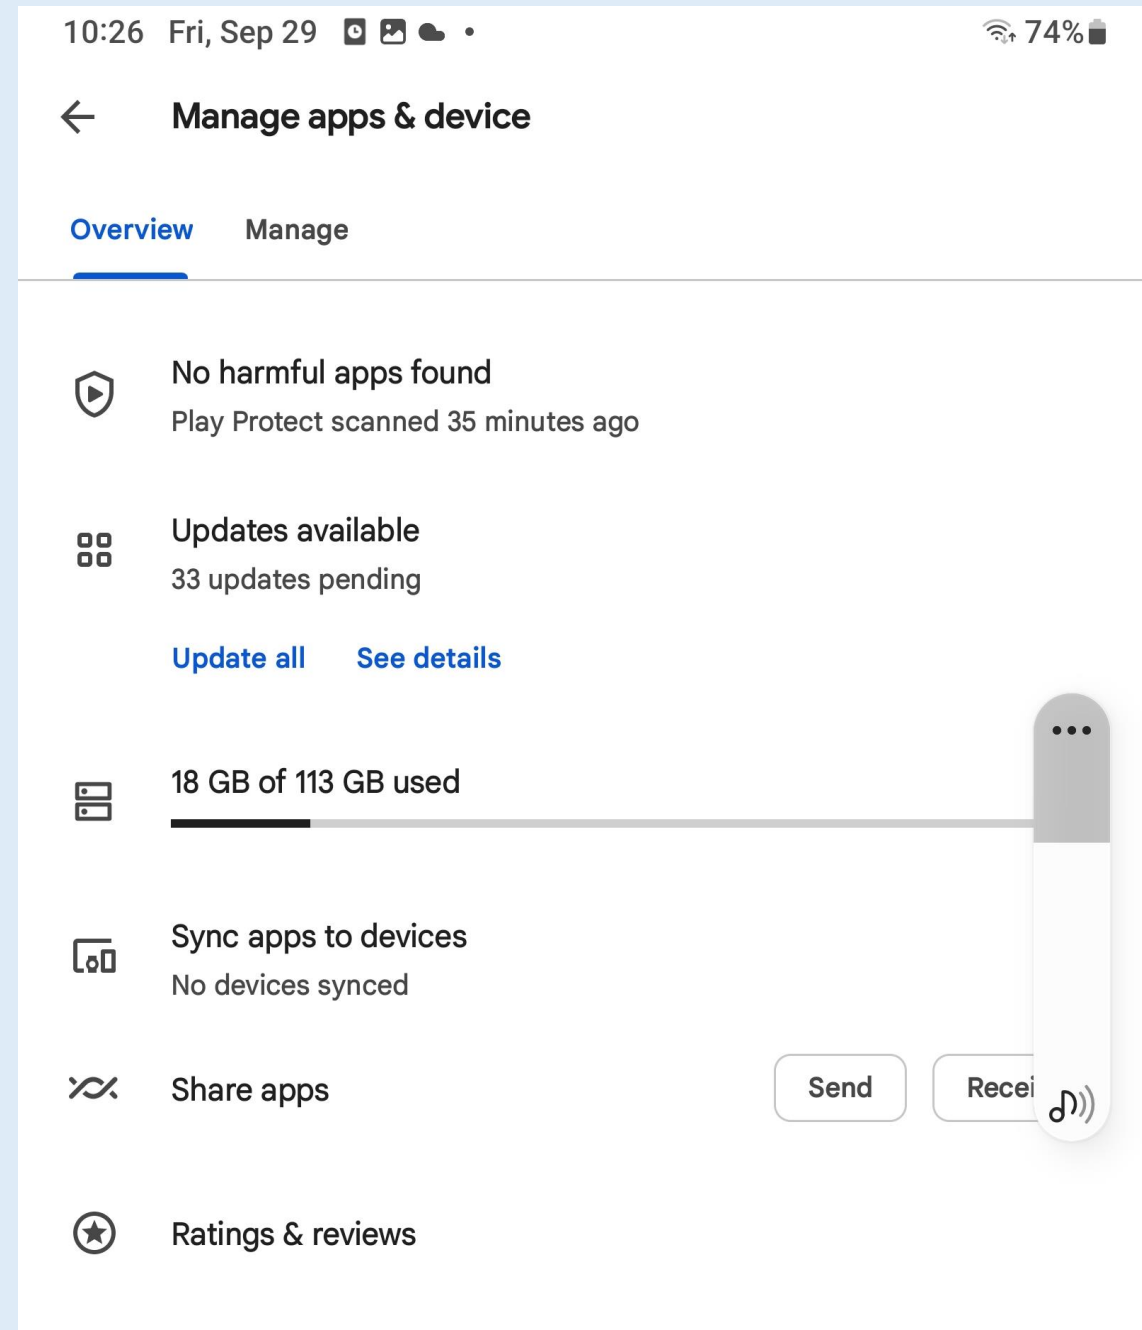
10:26 Fri, Sep 29 • 74%

Manage apps & device

Overview Manage

No harmful apps found
Play Protect scanned 35 minutes ago

Updates available
33 updates pending

Update all See details

18 GB of 113 GB used

Sync apps to devices
No devices synced

Share apps Send Recei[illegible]

Ratings & reviews